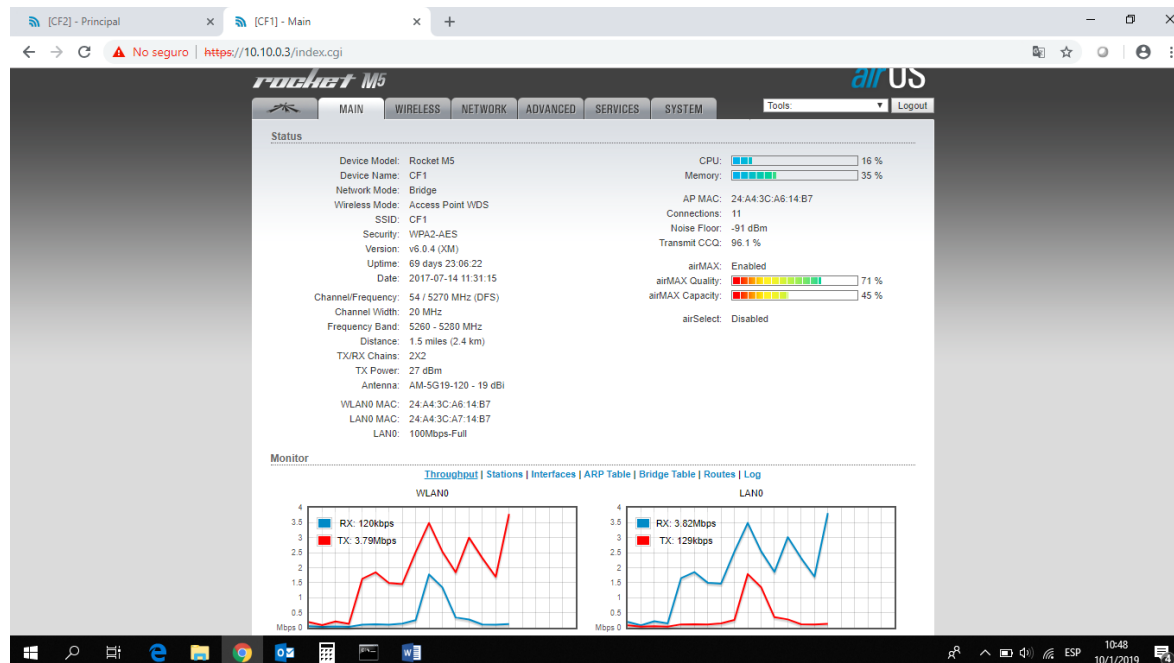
[CF2] - Principal ×
[CF1] - Main ×
+

No seguro | https://10.10.0.3/index.cgi

rocket M5
airOS

MAIN | WIRELESS | NETWORK | ADVANCED | SERVICES | SYSTEM

Tools: | Logout

Status

Device Model: Rocket M5
Device Name: CF1
Network Mode: Bridge
Wireless Mode: Access Point WDS
SSID: CF1
Security: WPA2-AES
Version: v6.0.4 (XM)
Uptime: 69 days 23:06:22
Date: 2017-07-14 11:31:15

Channel/Frequency: 54 / 5270 MHz (DFS)
Channel Width: 20 MHz
Frequency Band: 5260 - 5280 MHz
Distance: 1.5 miles (2.4 km)
TX/RX Chains: 2X2
TX Power: 27 dBm
Antenna: AM-5G19-120 - 19 dBi

WLAN0 MAC: 24:A4:3C:A6:14:B7
LAN0 MAC: 24:A4:3C:A7:14:B7
LAN0: 100Mbps-Full

CPU: 16 %
Memory: 35 %

AP MAC: 24:A4:3C:A6:14:B7
Connections: 11
Noise Floor: -91 dBm
Transmit CCQ: 96.1 %

airMAX: Enabled
airMAX Quality: 71 %
airMAX Capacity: 45 %

airSelect: Disabled

Monitor

Throughput | Stations | Interfaces | ARP Table | Bridge Table | Routes | Log

WLAN0
4
3.5
3
2.5
2
1.5
1
0.5
Mbps 0
RX: 120kbps
TX: 3.79Mbps

LAN0
4
3.5
3
2.5
2
1.5
1
0.5
Mbps 0
RX: 3.82Mbps
TX: 129kbps

ESP
10:48
10/1/2019